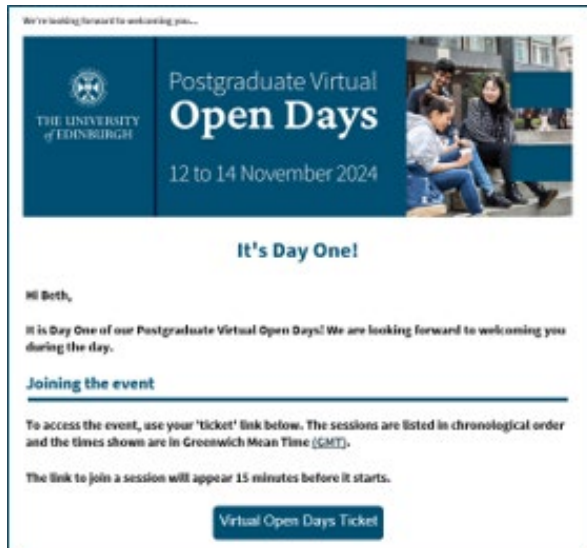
We're looking forward to welcoming you...

THE UNIVERSITY of EDINBURGH

Postgraduate Virtual

Open Days

12 to 14 November 2024

It's Day One!

Hi Beth,

It is Day One of our Postgraduate Virtual Open Days! We are looking forward to welcoming you during the day.

Joining the event

To access the event, use your 'ticket' link below. The sessions are listed in chronological order and the times shown are in Greenwich Mean Time (GMT).

The link to join a session will appear 15 minutes before it starts.

Virtual Open Days Ticket